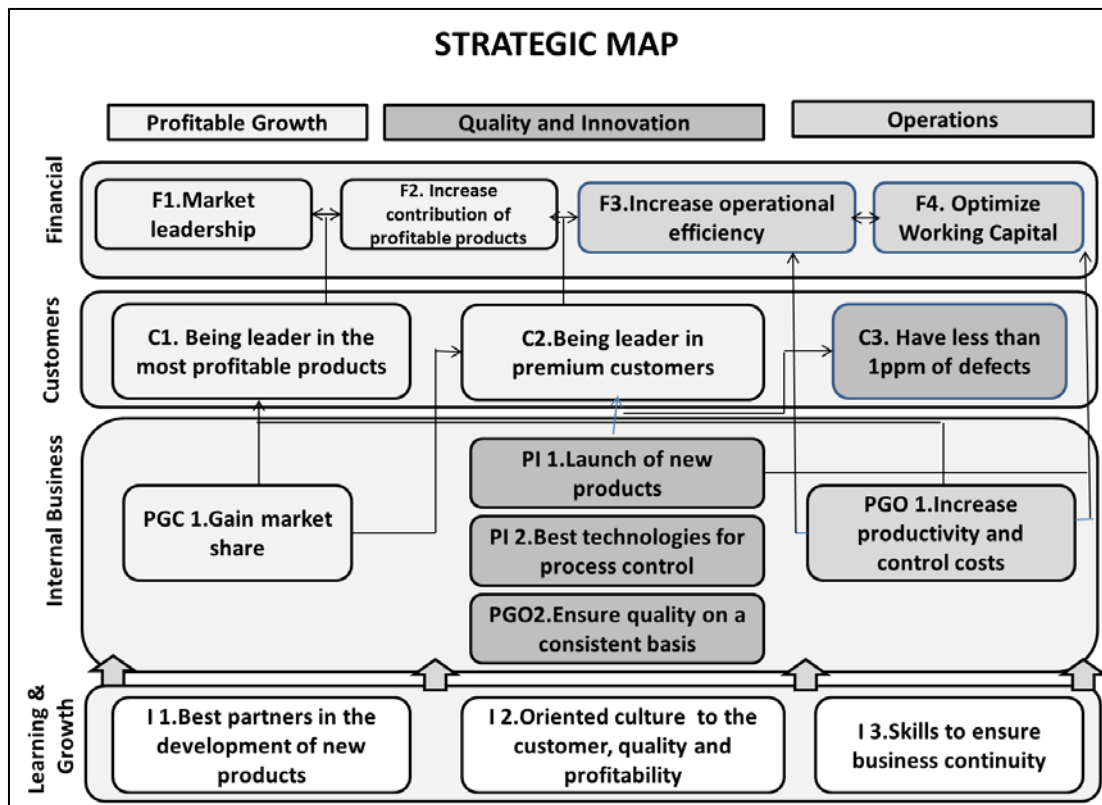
STRATEGIC MAP

Profitable Growth

Quality and Innovation

Operations

Financial

F1.Market leadership

F2. Increase contribution of profitable products

F3.Increase operational efficiency

F4. Optimize Working Capital

Customers

C1. Being leader in the most profitable products

C2.Being leader in premium customers

C3. Have less than 1ppm of defects

Internal Business

PI 1.Launch of new products

PGC 1.Gain market share

PI 2.Best technologies for process control

PGO 1.Increase productivity and control costs

PGO2.Ensure quality on a consistent basis

Learning & Growth

I 1.Best partners in the development of new products

I 2.Oriented culture to the customer, quality and profitability

I 3.Skills to ensure business continuity